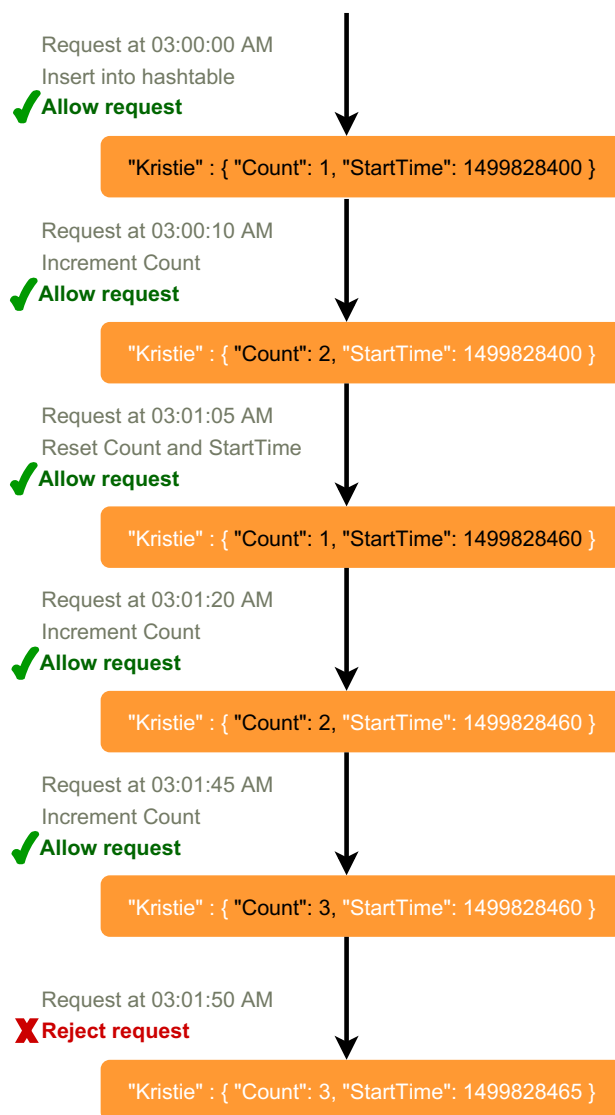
Request at 03:00:00 AM
Insert into hashtable
Allow request

"Kristie" : { "Count": 1, "StartTime": 1499828400 }

Request at 03:00:10 AM
Increment Count
Allow request

"Kristie" : { "Count": 2, "StartTime": 1499828400 }

Request at 03:01:05 AM
Reset Count and StartTime
Allow request

"Kristie" : { "Count": 1, "StartTime": 1499828460 }

Request at 03:01:20 AM
Increment Count
Allow request

"Kristie" : { "Count": 2, "StartTime": 1499828460 }

Request at 03:01:45 AM
Increment Count
Allow request

"Kristie" : { "Count": 3, "StartTime": 1499828460 }

Request at 03:01:50 AM
Reject request

"Kristie" : { "Count": 3, "StartTime": 1499828465 }